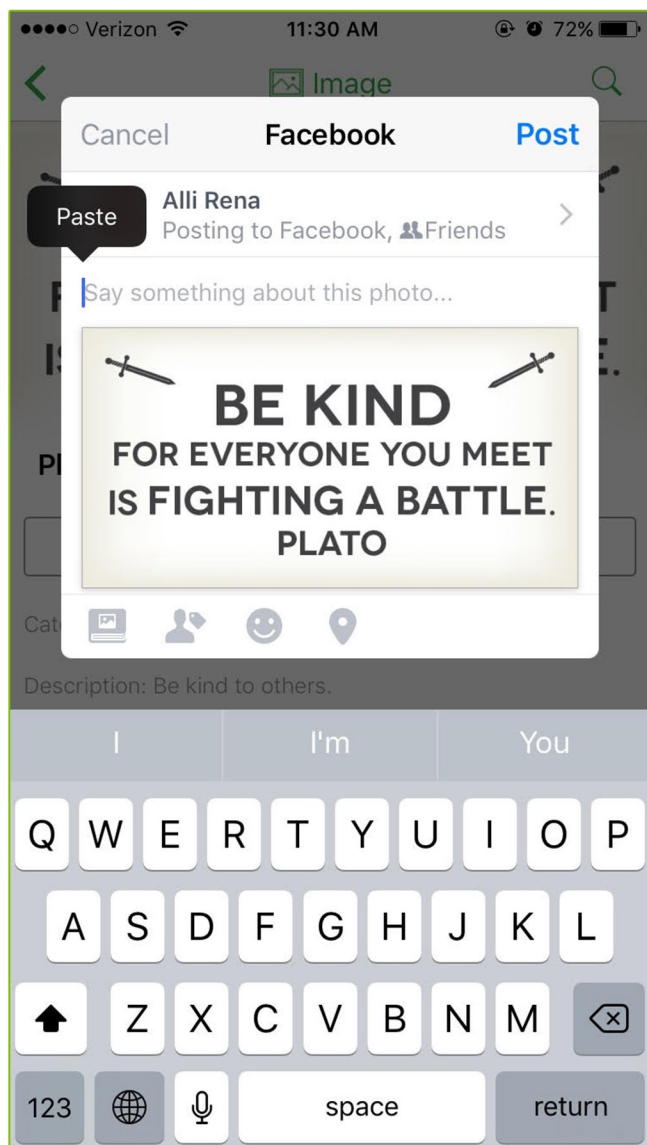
●●●●○ Verizon 11:30 AM 72%

Image

Cancel Facebook Post

Paste

Alli Rena
Posting to Facebook, Friends

Say something about this photo...

BE KIND
FOR EVERYONE YOU MEET
IS FIGHTING A BATTLE.
PLATO

Description: Be kind to others.

I I'm You

Q W E R T Y U I O P
A S D F G H J K L
Z X C V B N M
123 space return